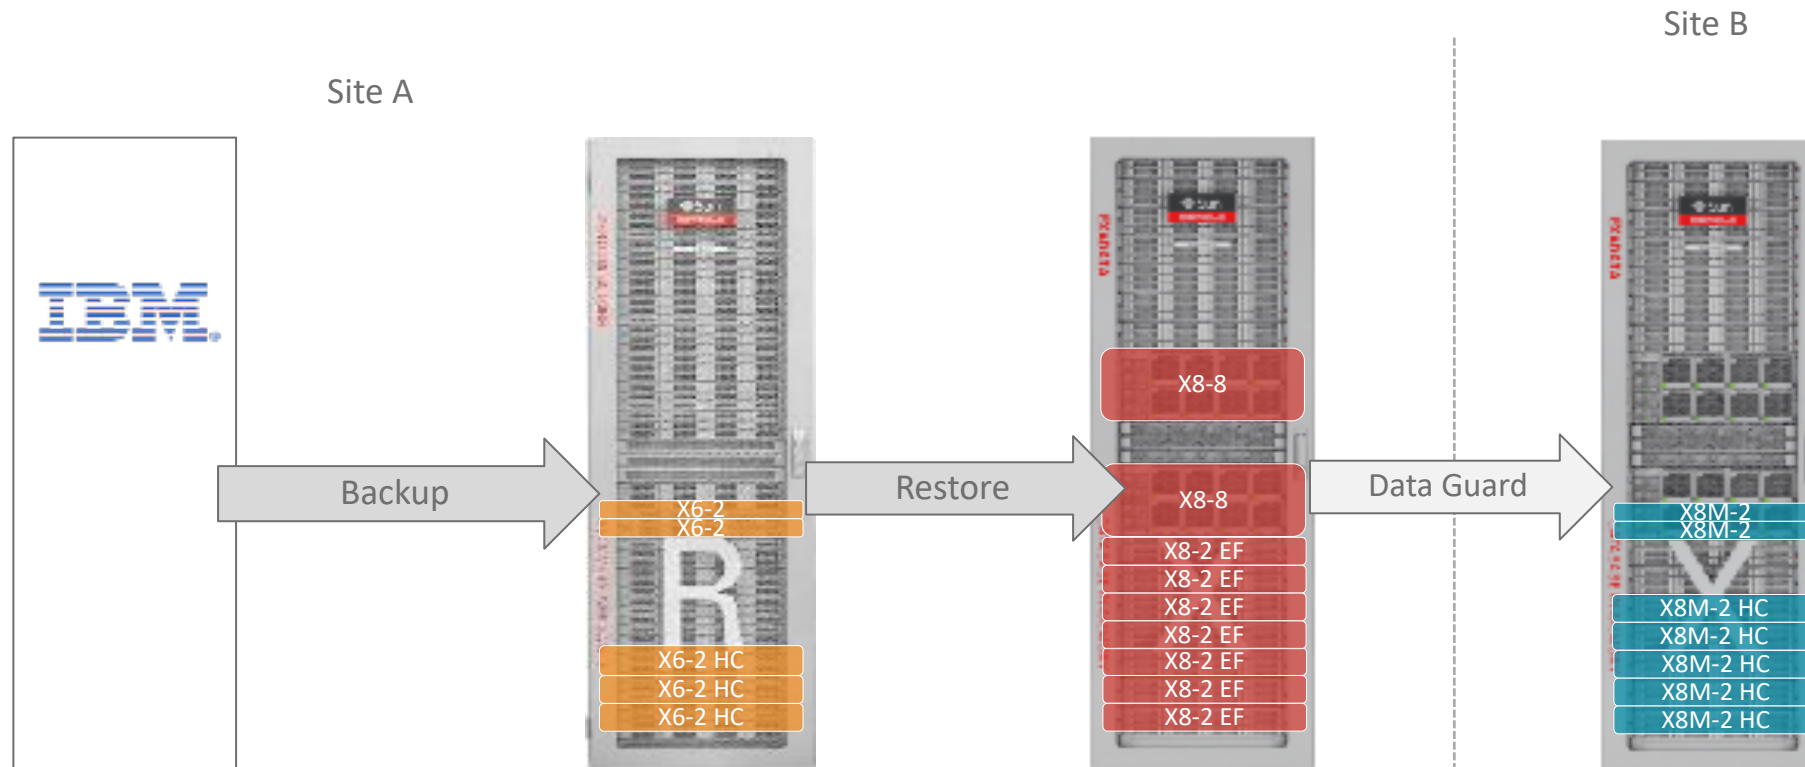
Site B

Site A

IBM

Backup

X6-2
X6-2

X6-2 HC
X6-2 HC
X6-2 HC

Restore

X8-8

X8-8
X8-2 EF
X8-2 EF
X8-2 EF
X8-2 EF
X8-2 EF
X8-2 EF
X8-2 EF

Data Guard

X8M-2
X8M-2

X8M-2 HC
X8M-2 HC
X8M-2 HC
X8M-2 HC
X8M-2 HC